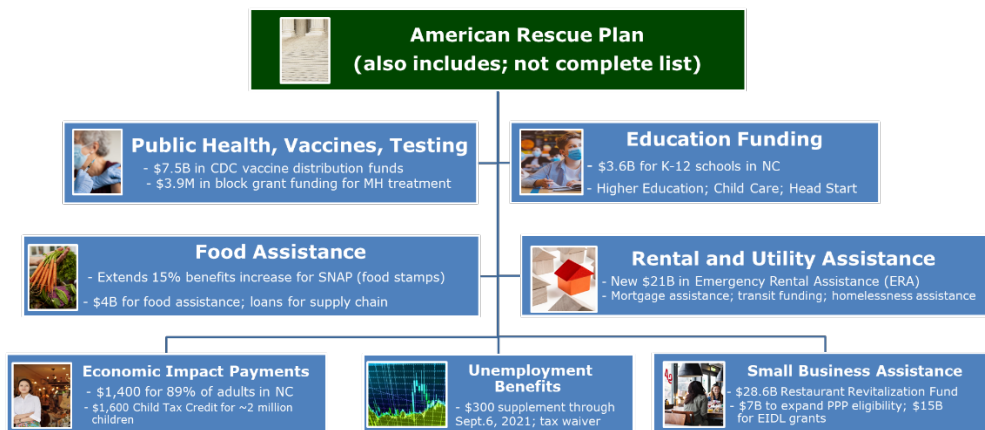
American Rescue Plan
(also includes; not complete list)

Public Health, Vaccines, Testing
- $7.5B in CDC vaccine distribution funds
- $3.9M in block grant funding for MH treatment

Education Funding
- $3.6B for K-12 schools in NC
- Higher Education; Child Care; Head Start

Food Assistance
- Extends 15% benefits increase for SNAP (food stamps)
- $4B for food assistance; loans for supply chain

Rental and Utility Assistance
- New $21B in Emergency Rental Assistance (ERA)
- Mortgage assistance; transit funding; homelessness assistance

Economic Impact Payments
- $1,400 for 89% of adults in NC
- $1,600 Child Tax Credit for ~2 million children

Unemployment Benefits
- $300 supplement through Sept.6, 2021; tax waiver

Small Business Assistance
- $28.6B Restaurant Revitalization Fund
- $7B to expand PPP eligibility; $15B for EIDL grants